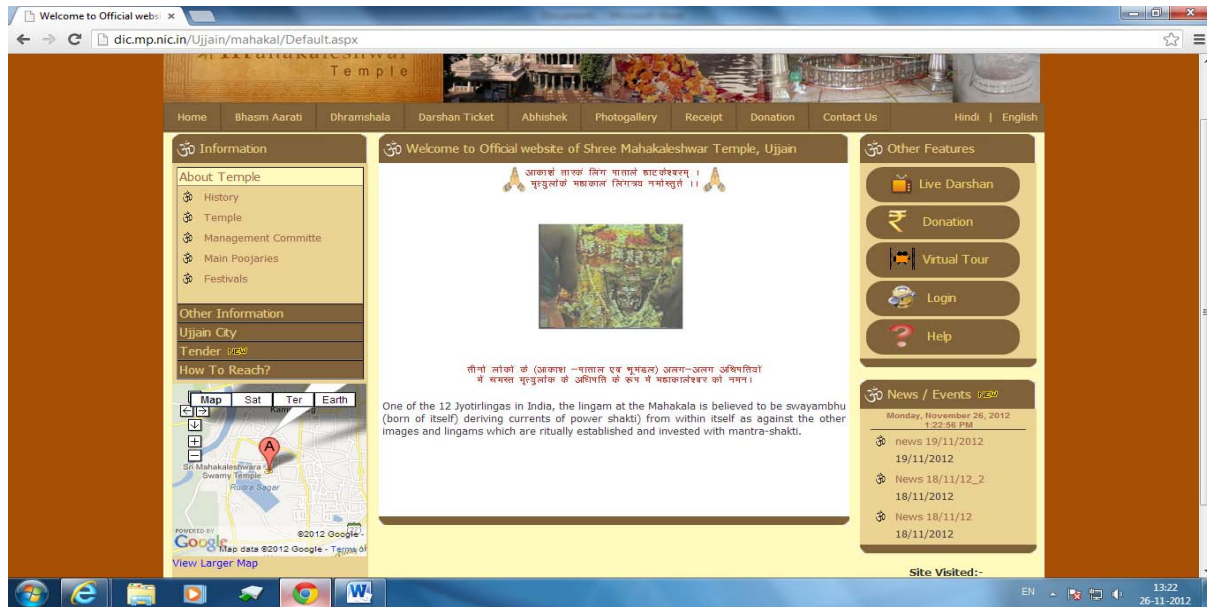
Welcome to Official webs ×

dic.mp.nic.in/Ujjain/mahakal/Default.aspx

Temple

Home | Bhasm Aarati | Dhramshala | Darshan Ticket | Abhishek | Photogallery | Receipt | Donation | Contact Us | Hindi | English

ॐ Information

About Temple
ॐ History
ॐ Temple
ॐ Management Committe
ॐ Main Poojaries
ॐ Festivals

Other Information
Ujjain City
Tender NEW
How To Reach?

Map | Sat | Ter | Earth

Sri Mahakaleshwara Swamy Temple
Rudra Sagar

POWERED BY Google
©2012 Google
Map data ©2012 Google - Terms of
View Larger Map

ॐ Welcome to Official website of Shree Mahakaleshwar Temple, Ujjain

आकाशे तारकं लिंगं पाताले हाटकेश्वरम् ।
मृत्युलोके महाकालं लिंगत्रय नमोस्तुते ।।

तीनों लोकों के (आकाश –पाताल एवं भूमंडल) अलग–अलग अधिपतियों में समस्त मृत्युलोक के अधिपति के रूप में महाकालेश्वर को नमन।

One of the 12 Jyotirlingas in India, the lingam at the Mahakala is believed to be swayambhu (born of itself) deriving currents of power shakti) from within itself as against the other images and lingams which are ritually established and invested with mantra-shakti.

ॐ Other Features

Live Darshan
Donation
Virtual Tour
Login
Help

ॐ News / Events NEW

Monday, November 26, 2012
1:22:56 PM

ॐ news 19/11/2012
19/11/2012

ॐ News 18/11/12_2
18/11/2012

ॐ News 18/11/12
18/11/2012

Site Visited:-

EN
13:22
26-11-2012